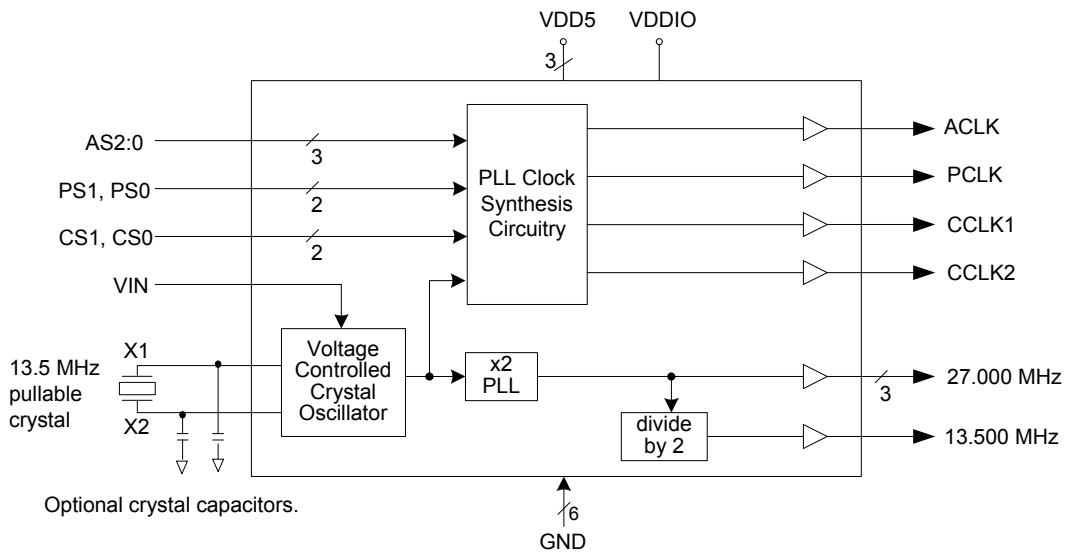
VDD5 VDDIO

3

AS2:0 3

PS1, PS0 2

CS1, CS0 2

VIN

PLL Clock Synthesis Circuitry

ACLK

PCLK

CCLK1

CCLK2

13.5 MHz pullable crystal

X1

X2

Voltage Controlled Crystal Oscillator

x2 PLL

27.000 MHz

3

divide by 2

13.500 MHz

Optional crystal capacitors.

6

GND